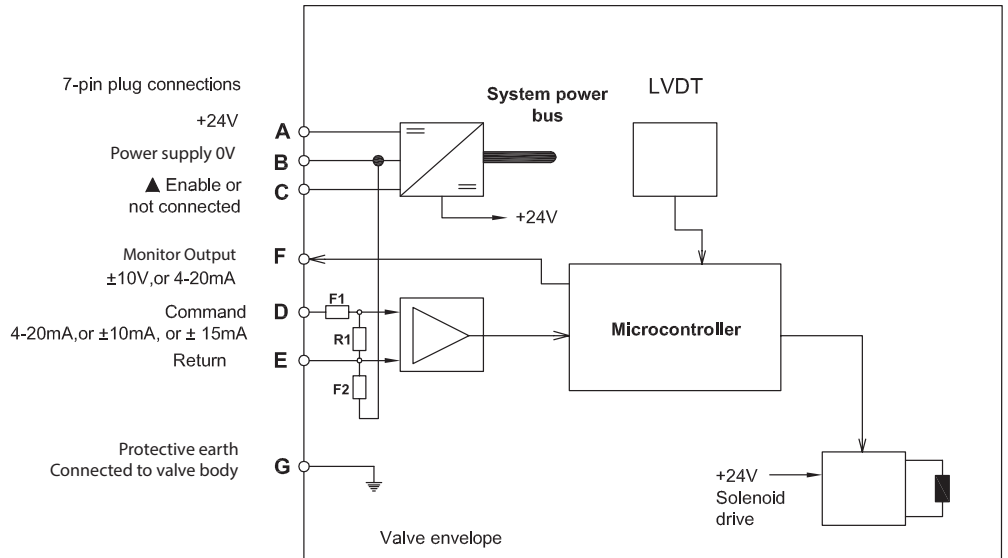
7-pin plug connections

+24V A

Power supply 0V B

▲ Enable or not connected C

Monitor Output ±10V,or 4-20mA F

Command 4-20mA,or ±10mA, or ± 15mA D

Return E

Protective earth Connected to valve body G

System power bus

LVDT

+24V

F1

R1

F2

Microcontroller

+24V

Solenoid drive

Valve envelope